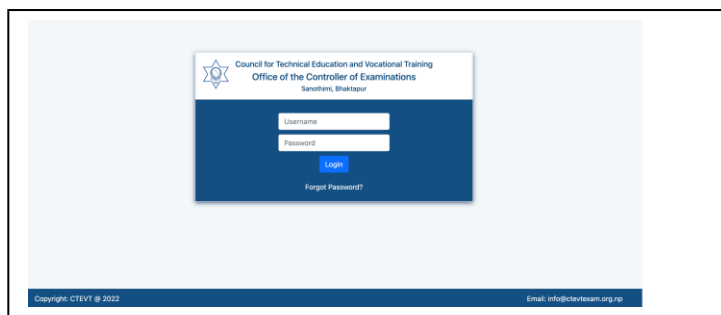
Council for Technical Education and Vocational Training
Office of the Controller of Examinations
Sanothimi, Bhaktapur

Username

Password

Login

Forgot Password?

Copyright: CTEVT @ 2022

Email: info@ctevtexam.org.np